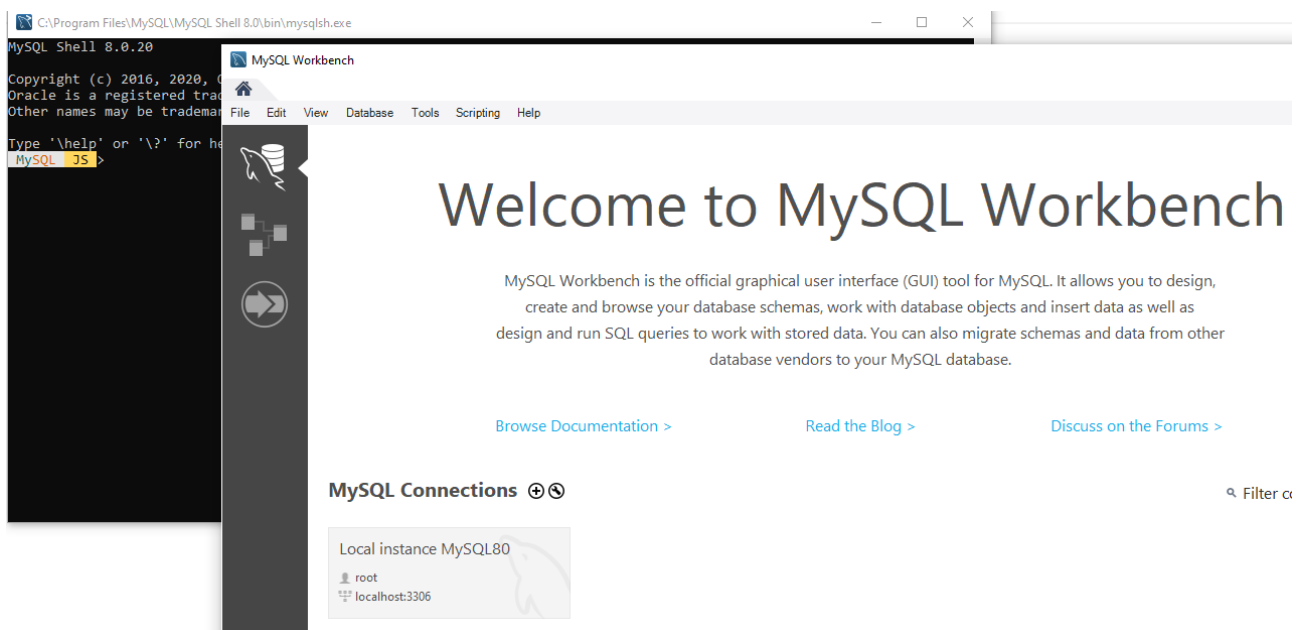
C:\Program Files\MySQL\MySQL Shell 8.0\bin\mysqlsh.exe

MySQL Shell 8.0.20

Copyright (c) 2016, 2020, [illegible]
Oracle is a registered trad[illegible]
Other names may be tradema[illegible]

Type '\help' or '\?' for he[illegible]
MySQL JS >

MySQL Workbench

File Edit View Database Tools Scripting Help

Welcome to MySQL Workbench

MySQL Workbench is the official graphical user interface (GUI) tool for MySQL. It allows you to design, create and browse your database schemas, work with database objects and insert data as well as design and run SQL queries to work with stored data. You can also migrate schemas and data from other database vendors to your MySQL database.

Browse Documentation >
Read the Blog >
Discuss on the Forums >

MySQL Connections

Filter c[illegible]

Local instance MySQL80
root
localhost:3306